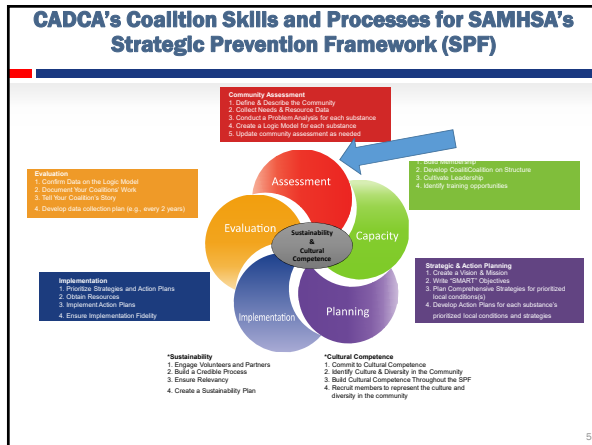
CADCA's Coalition Skills and Processes for SAMHSA's Strategic Prevention Framework (SPF)

Community Assessment
1. Define & Describe the Community
2. Collect Needs & Resource Data
3. Conduct a Problem Analysis for each substance
4. Create a Logic Model for each substance
5. Update community assessment as needed

Evaluation
1. Confirm Data on the Logic Model
2. Document Your Coalitions' Work
3. Tell Your Coalition's Story
4. Develop data collection plan (e.g., every 2 years)

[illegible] Build Membership
2. Develop Coalition on Structure
3. Cultivate Leadership
4. Identify training opportunities

Assessment

Evaluation

Sustainability & Cultural Competence

Capacity

Implementation

Planning

Implementation
1. Prioritize Strategies and Action Plans
2. Obtain Resources
3. Implement Action Plans
4. Ensure Implementation Fidelity

Strategic & Action Planning
1. Create a Vision & Mission
2. Write "SMART" Objectives
3. Plan Comprehensive Strategies for prioritized local conditions(s)
4. Develop Action Plans for each substance's prioritized local conditions and strategies

*Sustainability
1. Engage Volunteers and Partners
2. Build a Credible Process
3. Ensure Relevancy
4. Create a Sustainability Plan

*Cultural Competence
1. Commit to Cultural Competence
2. Identify Culture & Diversity in the Community
3. Build Cultural Competence Throughout the SPF
4. Recruit members to represent the culture and diversity in the community

5